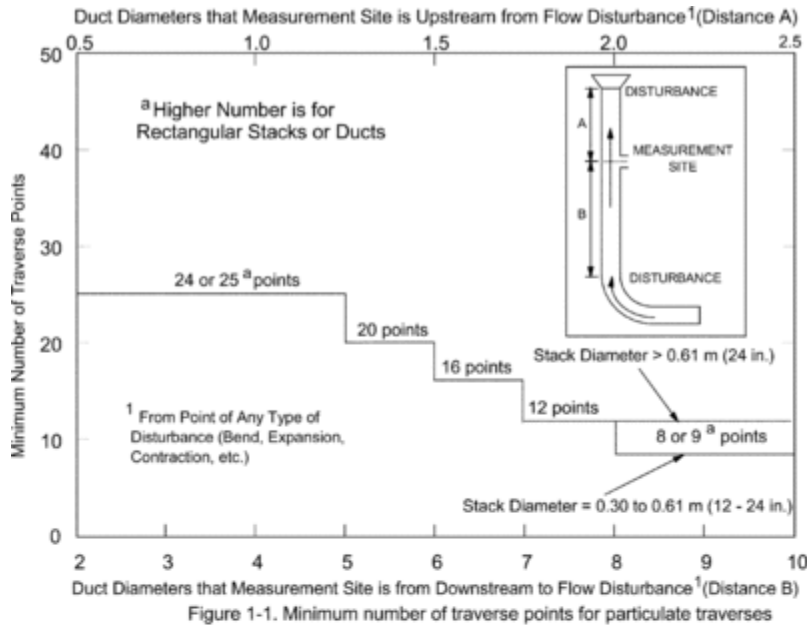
Duct Diameters that Measurement Site is Upstream from Flow Disturbance$^1$(Distance A)

0.5 1.0 1.5 2.0 2.5

50

40

30

20

10

0

Minimum Number of Traverse Points

$^a$Higher Number is for Rectangular Stacks or Ducts

DISTURBANCE

A

MEASUREMENT SITE

B

DISTURBANCE

24 or 25 $^a$points

20 points

16 points

12 points

8 or 9 $^a$ points

Stack Diameter > 0.61 m (24 in.)

$^1$ From Point of Any Type of Disturbance (Bend, Expansion, Contraction, etc.)

Stack Diameter = 0.30 to 0.61 m (12 - 24 in.)

2 3 4 5 6 7 8 9 10

Duct Diameters that Measurement Site is from Downstream to Flow Disturbance$^1$(Distance B)

Figure 1-1. Minimum number of traverse points for particulate traverses